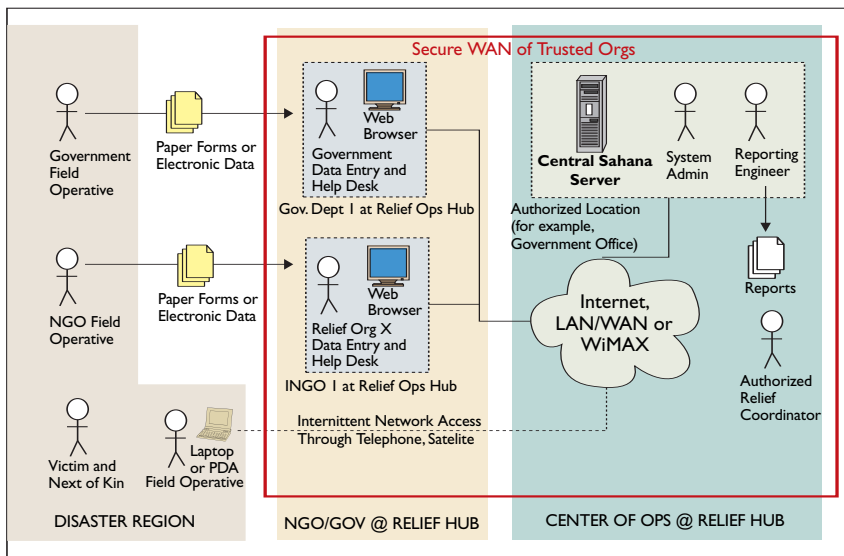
Secure WAN of Trusted Orgs

Government Field Operative

Paper Forms or Electronic Data

Web Browser

Government Data Entry and Help Desk

Gov. Dept 1 at Relief Ops Hub

Central Sahana Server

System Admin

Reporting Engineer

Authorized Location (for example, Government Office)

Reports

NGO Field Operative

Paper Forms or Electronic Data

Web Browser

Relief Org X Data Entry and Help Desk

INGO 1 at Relief Ops Hub

Internet, LAN/WAN or WiMAX

Authorized Relief Coordinator

Victim and Next of Kin

Laptop or PDA Field Operative

Internittent Network Access Through Telephone, Satelite

DISASTER REGION

NGO/GOV @ RELIEF HUB

CENTER OF OPS @ RELIEF HUB